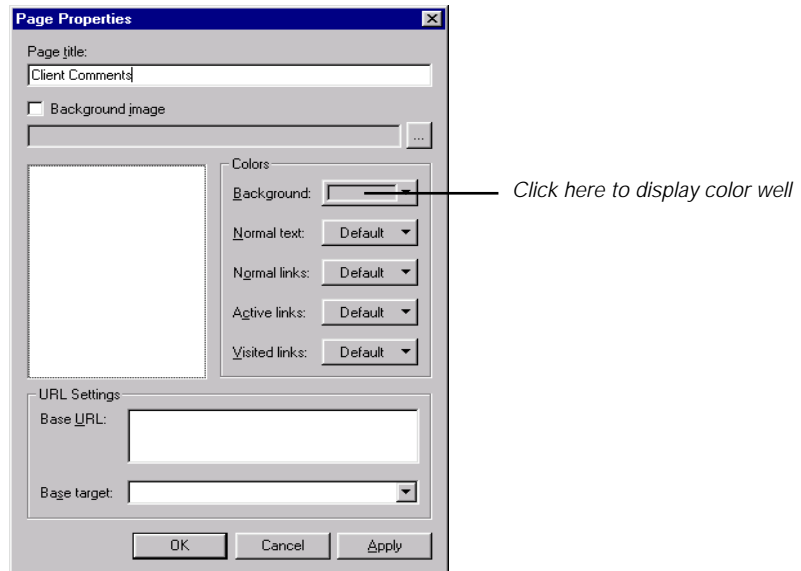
Page Properties

Page title:

Client Comments

Background image

...

Colors

Background:

Click here to display color well

Normal text: Default

Normal links: Default

Active links: Default

Visited links: Default

URL Settings

Base URL:

Base target:

OK

Cancel

Apply